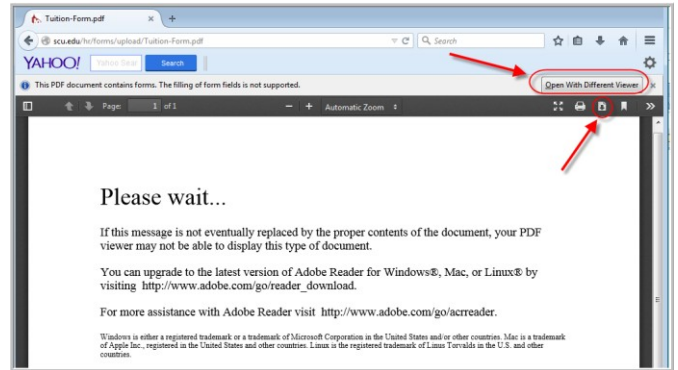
Tuition-Form.pdf

scu.edu/hr/forms/upload/Tuition-Form.pdf

Search

YAHOO! Yahoo Sear Search

This PDF document contains forms. The filling of form fields is not supported.

Open With Different Viewer

Page: 1 of 1

Automatic Zoom

Please wait...

If this message is not eventually replaced by the proper contents of the document, your PDF viewer may not be able to display this type of document.

You can upgrade to the latest version of Adobe Reader for Windows®, Mac, or Linux® by visiting http://www.adobe.com/go/reader_download.

For more assistance with Adobe Reader visit http://www.adobe.com/go/acrreader.

Windows is either a registered trademark or a trademark of Microsoft Corporation in the United States and/or other countries. Mac is a trademark of Apple Inc., registered in the United States and other countries. Linux is the registered trademark of Linus Torvalds in the U.S. and other countries.